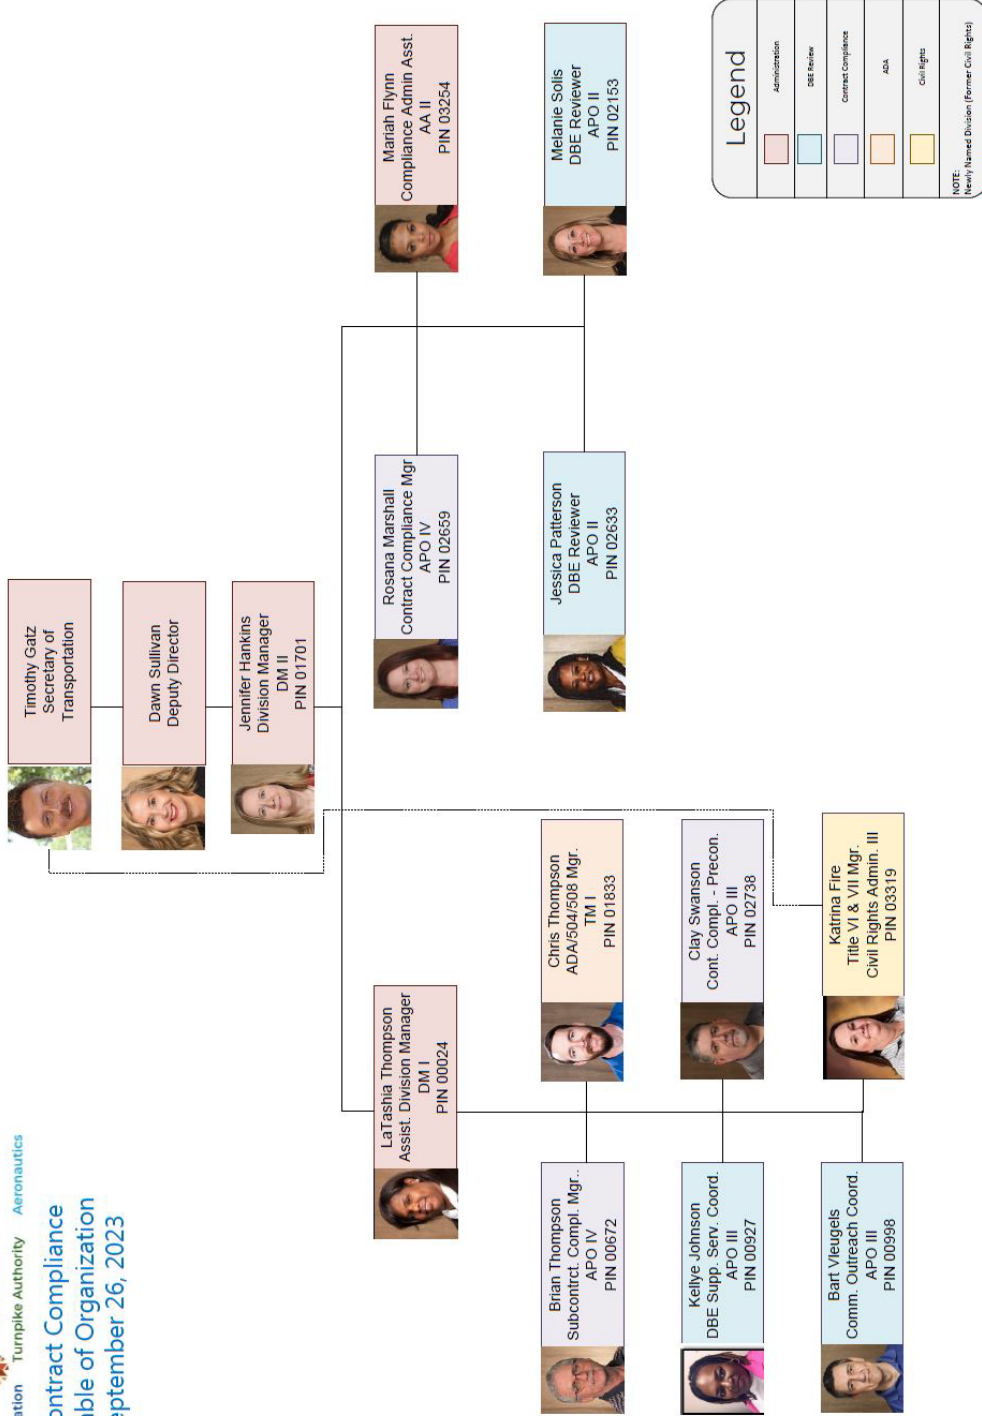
ation Turnpike Authority Aeronautics

ontract Compliance
ble of Organization
eptember 26, 2023

Timothy Gatz
Secretary of
Transportation

Dawn Sullivan
Deputy Director

Jennifer Hankins
Division Manager
DM II
PIN 01701

Rosana Marshall
Contract Compliance Mgr
APO IV
PIN 02659

Jessica Patterson
DBE Reviewer
APO II
PIN 02633

Mariah Flynn
Compliance Admin Asst.
AA II
PIN 03254

Melanie Solis
DBE Reviewer
APO II
PIN 02153

LaTashia Thompson
Assist. Division Manager
DM I
PIN 00024

Chris Thompson
ADA/504/508 Mgr.
TM I
PIN 01833

Clay Swanson
Cont. Compl. - Precon.
APO III
PIN 02738

Katrina Fire
Title VI & VII Mgr.
Civil Rights Admin. III
PIN 03319

Brian Thompson
Subcontrct. Compl. Mgr..
APO IV
PIN 00672

Kellye Johnson
DBE Supp. Serv. Coord.
APO III
PIN 00927

Bart Vleugels
Comm. Outreach Coord.
APO III
PIN 00998

Legend
Administration
DBE Review
Contract Compliance
ADA
Civil Rights
NOTE:
Newly Named Division (Former Civil Rights)